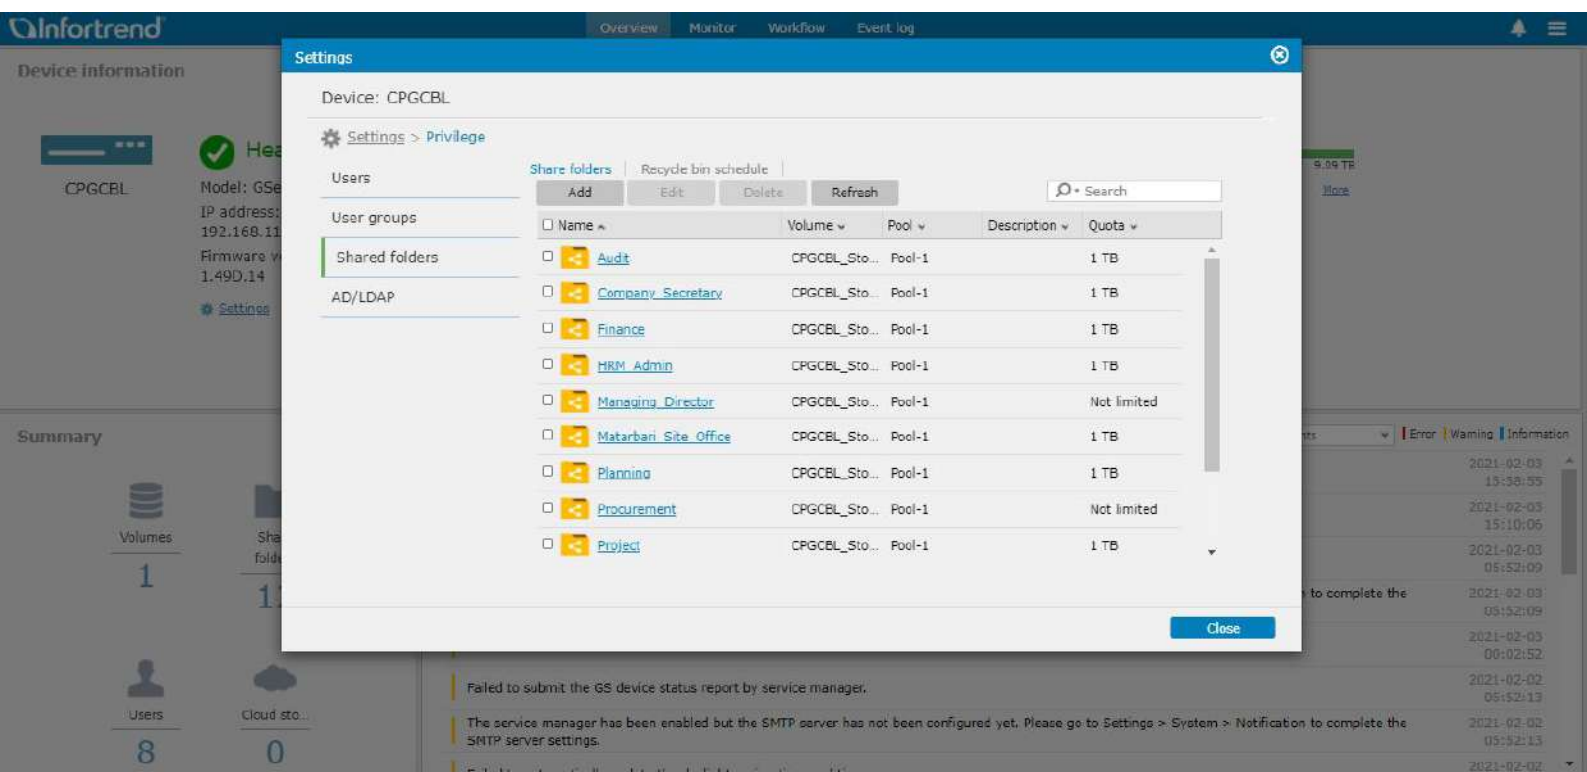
Infortrend
Overview Monitor Workflow Event log

Device information

CPGCBL
Hea
Model: GSe
IP address: 192.168.11
Firmware v 1.49D.14
Settings

9.09 TB
More

Summary
Volumes
1
Sha folde
1
Users
8
Cloud sto...
0

nts
Error Warning Information
2021-02-03 15:38:55
2021-02-03 15:10:06
2021-02-03 05:52:09
to complete the
2021-02-03 05:52:09
2021-02-03 00:02:52
Failed to submit the GS device status report by service manager.
2021-02-02 05:52:13
The service manager has been enabled but the SMTP server has not been configured yet. Please go to Settings > System > Notification to complete the SMTP server settings.
2021-02-02 05:52:13
2021-02-02

Settings

Device: CPGCBL

Settings > Privilege

Users
User groups
Shared folders
AD/LDAP

Share folders | Recycle bin schedule |
Add Edit Delete Refresh
Search

| Name | Volume | Pool | Description | Quota |
|---|---|---|---|---|
| Audit | CPGCBL_Sto... | Pool-1 | | 1 TB |
| Company_Secretary | CPGCBL_Sto... | Pool-1 | | 1 TB |
| Finance | CPGCBL_Sto... | Pool-1 | | 1 TB |
| HRM_Admin | CPGCBL_Sto... | Pool-1 | | 1 TB |
| Managing_Director | CPGCBL_Sto... | Pool-1 | | Not limited |
| Matarbari_Site_Office | CPGCBL_Sto... | Pool-1 | | 1 TB |
| Planning | CPGCBL_Sto... | Pool-1 | | 1 TB |
| Procurement | CPGCBL_Sto... | Pool-1 | | Not limited |
| Project | CPGCBL_Sto... | Pool-1 | | 1 TB |

Close